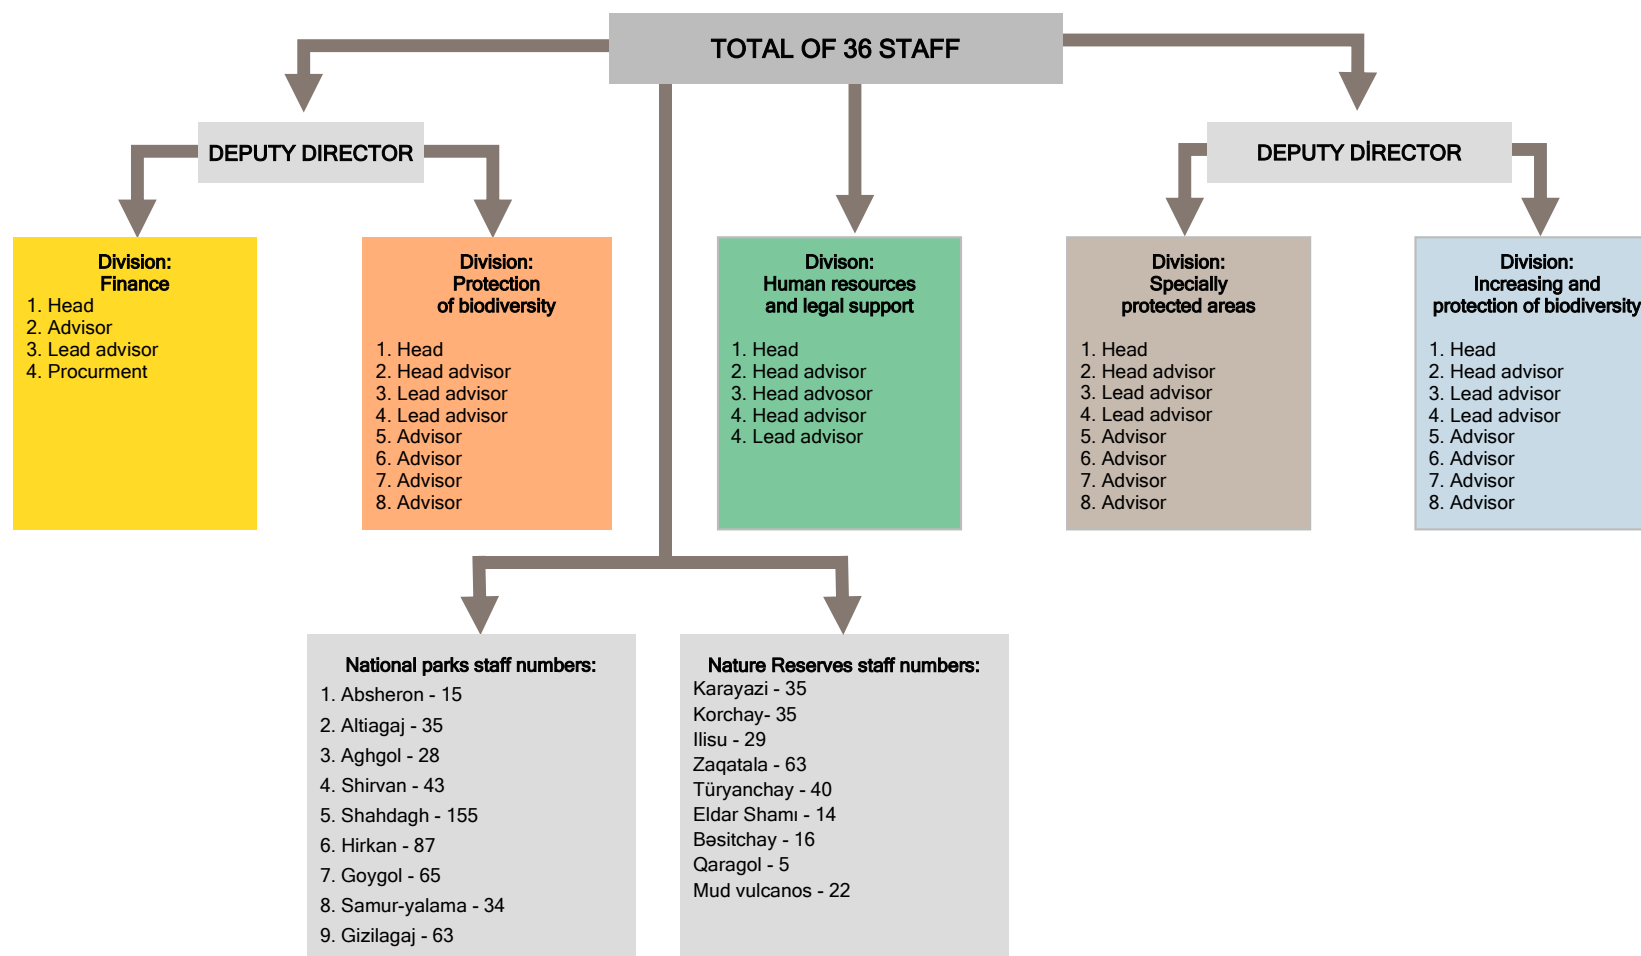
TOTAL OF 36 STAFF

DEPUTY DIRECTOR

Division:
Finance
1. Head
2. Advisor
3. Lead advisor
4. Procurment

Division:
Protection
of biodiversity

1. Head
2. Head advisor
3. Lead advisor
4. Lead advisor
5. Advisor
6. Advisor
7. Advisor
8. Advisor

Divison:
Human resources
and legal support

1. Head
2. Head advisor
3. Head advosor
4. Head advisor
4. Lead advisor

DEPUTY DİRECTOR

Division:
Specially
protected areas

1. Head
2. Head advisor
3. Lead advisor
4. Lead advisor
5. Advisor
6. Advisor
7. Advisor
8. Advisor

Division:
Increasing and
protection of biodiversity

1. Head
2. Head advisor
3. Lead advisor
4. Lead advisor
5. Advisor
6. Advisor
7. Advisor
8. Advisor

National parks staff numbers:
1. Absheron - 15
2. Altiagaj - 35
3. Aghgol - 28
4. Shirvan - 43
5. Shahdagh - 155
6. Hirkan - 87
7. Goygol - 65
8. Samur-yalama - 34
9. Gizilagaj - 63

Nature Reserves staff numbers:
Karayazi - 35
Korchay- 35
Ilisu - 29
Zaqatala - 63
Türyanchay - 40
Eldar Shamı - 14
Bəsitchay - 16
Qaragol - 5
Mud vulcanos - 22